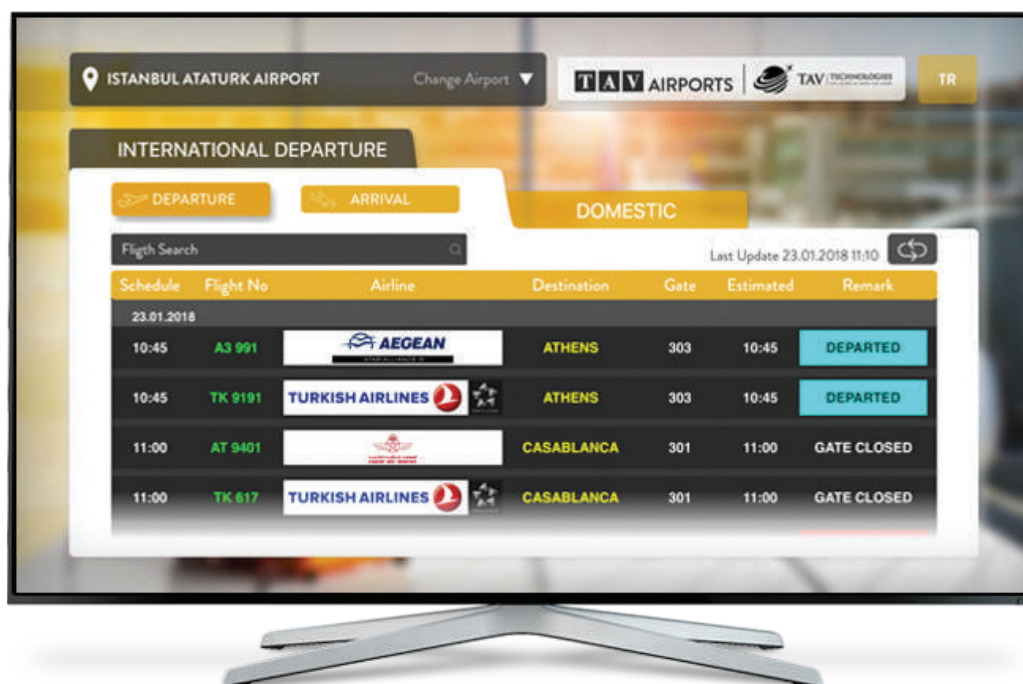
ISTANBUL ATATURK AIRPORT

Change Airport ▼

TAV AIRPORTS

TAV TECHNOLOGIES

TR

INTERNATIONAL DEPARTURE

DEPARTURE

ARRIVAL

DOMESTIC

Fligth Search

Last Update 23.01.2018 11:10

| Schedule | Flight No | Airline | Destination | Gate | Estimated | Remark |
|---|---|---|---|---|---|---|
| 23.01.2018 | | | | | | |
| 10:45 | A3 991 | AEGEAN | ATHENS | 303 | 10:45 | DEPARTED |
| 10:45 | TK 9191 | TURKISH AIRLINES | ATHENS | 303 | 10:45 | DEPARTED |
| 11:00 | AT 9401 | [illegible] | CASABLANCA | 301 | 11:00 | GATE CLOSED |
| 11:00 | TK 617 | TURKISH AIRLINES | CASABLANCA | 301 | 11:00 | GATE CLOSED |